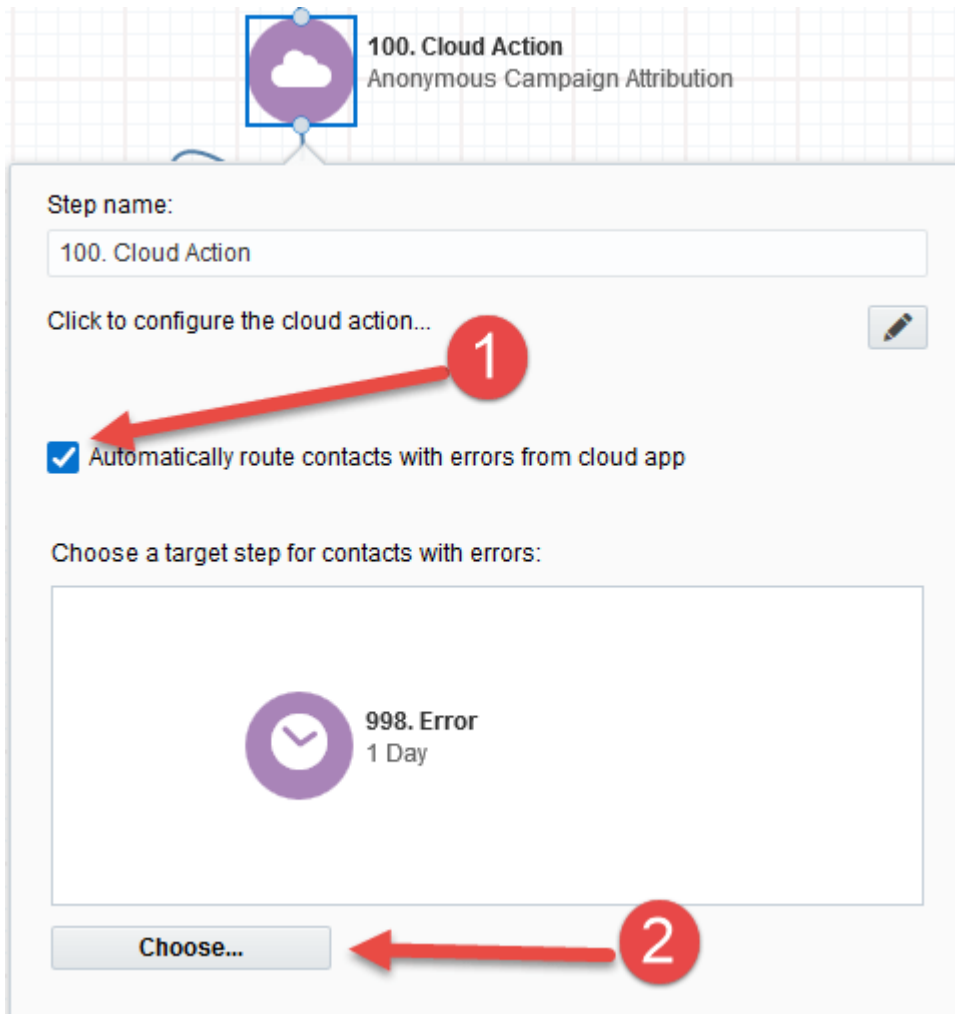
100. Cloud Action
Anonymous Campaign Attribution

Step name:

100. Cloud Action

Click to configure the cloud action...

1

Automatically route contacts with errors from cloud app

Choose a target step for contacts with errors:

998. Error
1 Day

Choose...

2